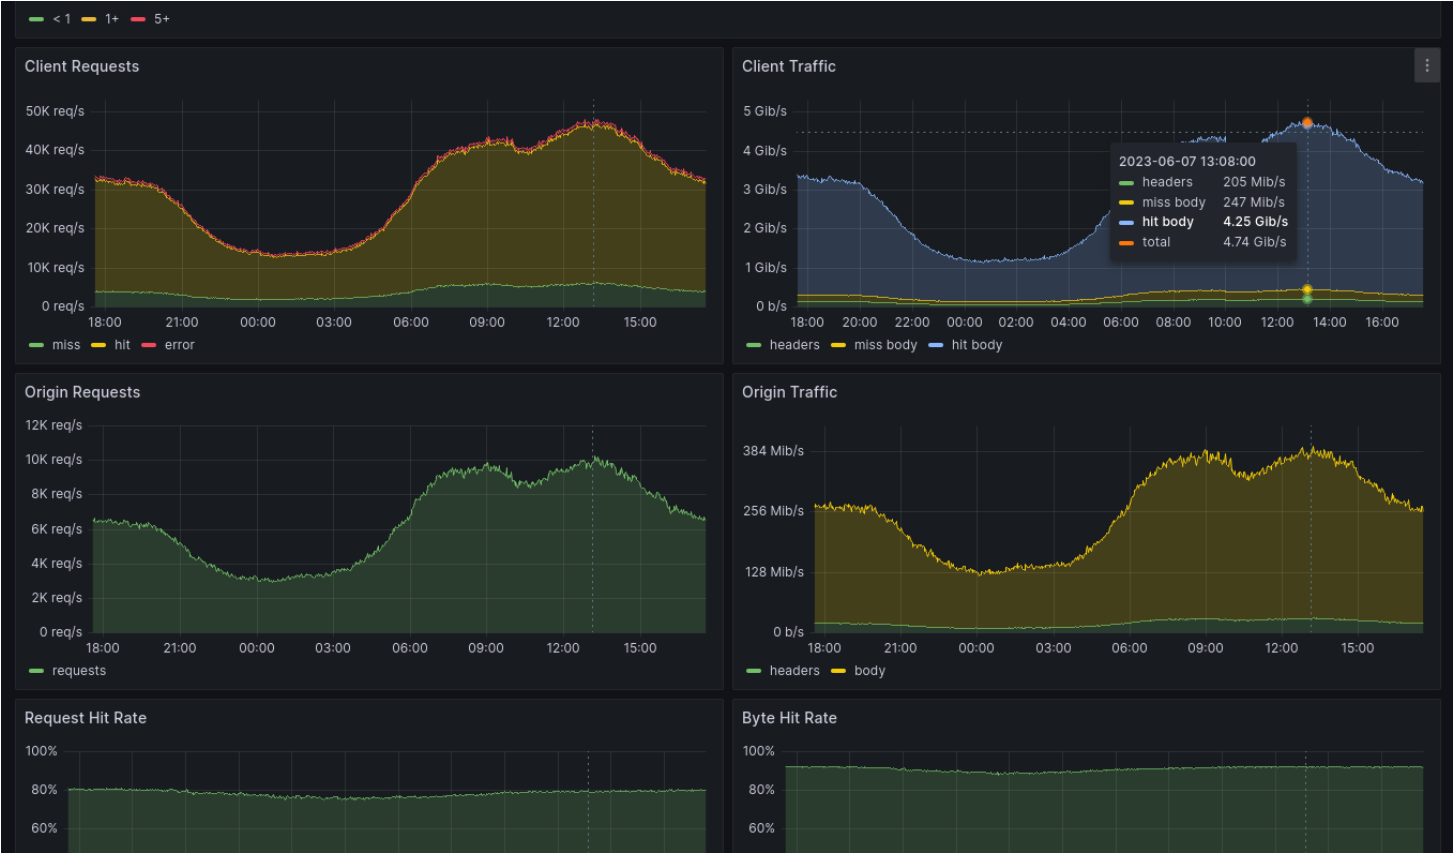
< 1 1+ 5+

Client Requests

50K req/s
40K req/s
30K req/s
20K req/s
10K req/s
0 req/s
18:00 21:00 00:00 03:00 06:00 09:00 12:00 15:00

miss hit error

Client Traffic

5 Gib/s
4 Gib/s
3 Gib/s
2 Gib/s
1 Gib/s
0 b/s
18:00 20:00 22:00 00:00 02:00 04:00 06:00 08:00 10:00 12:00 14:00 16:00

2023-06-07 13:08:00

| | |
|---|---|
| headers | 205 Mib/s |
| miss body | 247 Mib/s |
| hit body | 4.25 Gib/s |
| total | 4.74 Gib/s |

headers miss body hit body

Origin Requests

12K req/s
10K req/s
8K req/s
6K req/s
4K req/s
2K req/s
0 req/s
18:00 21:00 00:00 03:00 06:00 09:00 12:00 15:00

requests

Origin Traffic

384 Mib/s
256 Mib/s
128 Mib/s
0 b/s
18:00 21:00 00:00 03:00 06:00 09:00 12:00 15:00

headers body

Request Hit Rate

100%
80%
60%

Byte Hit Rate

100%
80%
60%